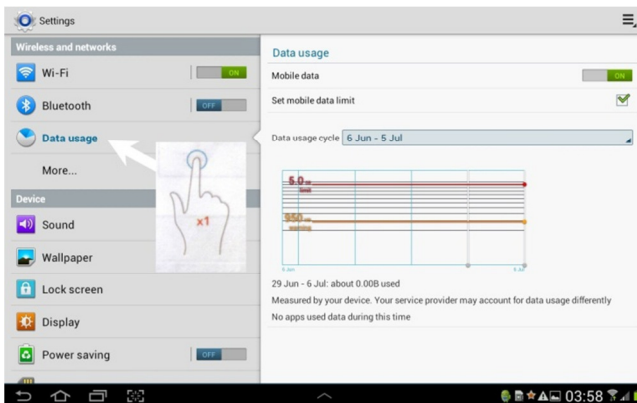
Settings

Wireless and networks

Wi-Fi

ON

Bluetooth

OFF

Data usage

More...

Device

Sound

Wallpaper

Lock screen

Display

Power saving

OFF

x1

Data usage

Mobile data

ON

Set mobile data limit

Data usage cycle 6 Jun - 5 Jul

5.0
limit

950
warning

6 Jun

5 Jul

29 Jun - 6 Jul: about 0.00B used

Measured by your device. Your service provider may account for data usage differently

No apps used data during this time

03:58